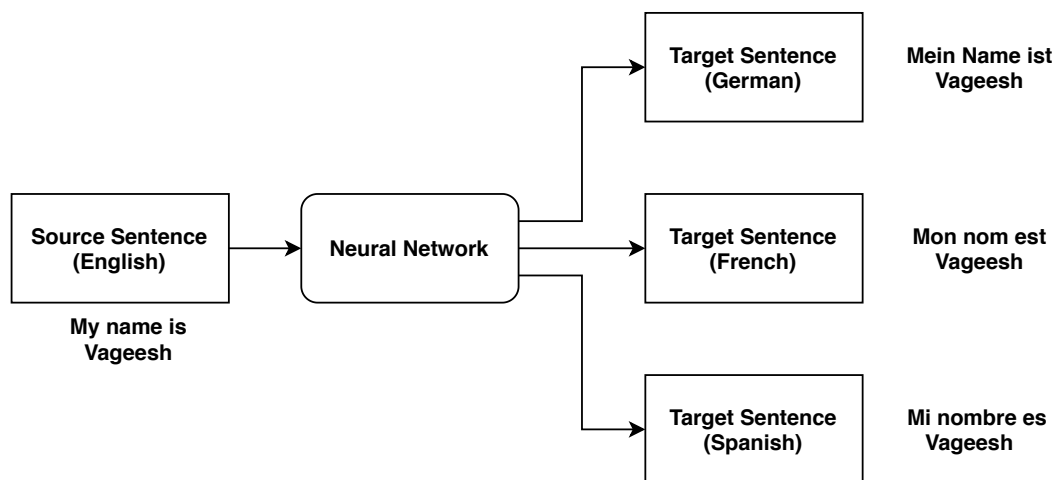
Source Sentence (English)

My name is Vageesh

Neural Network

Target Sentence (German)

Mein Name ist Vageesh

Target Sentence (French)

Mon nom est Vageesh

Target Sentence (Spanish)

Mi nombre es Vageesh